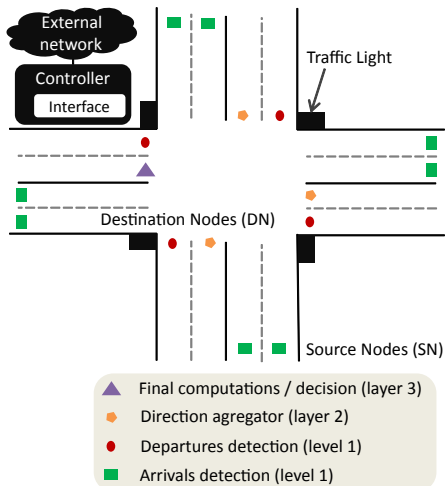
External network

Controller

Interface

Traffic Light

Destination Nodes (DN)

Source Nodes (SN)

Final computations / decision (layer 3)
Direction agregator (layer 2)
Departures detection (level 1)
Arrivals detection (level 1)